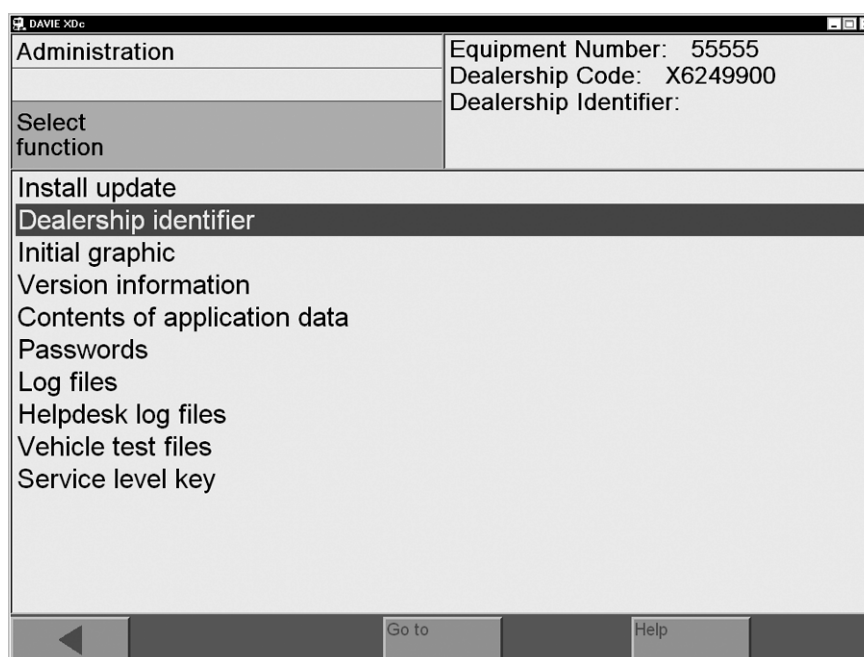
DAVIE XDc

Administration

Select function

Equipment Number: 55555
Dealership Code: X6249900
Dealership Identifier:

Install update
Dealership identifier
Initial graphic
Version information
Contents of application data
Passwords
Log files
Helpdesk log files
Vehicle test files
Service level key

Go to

Help